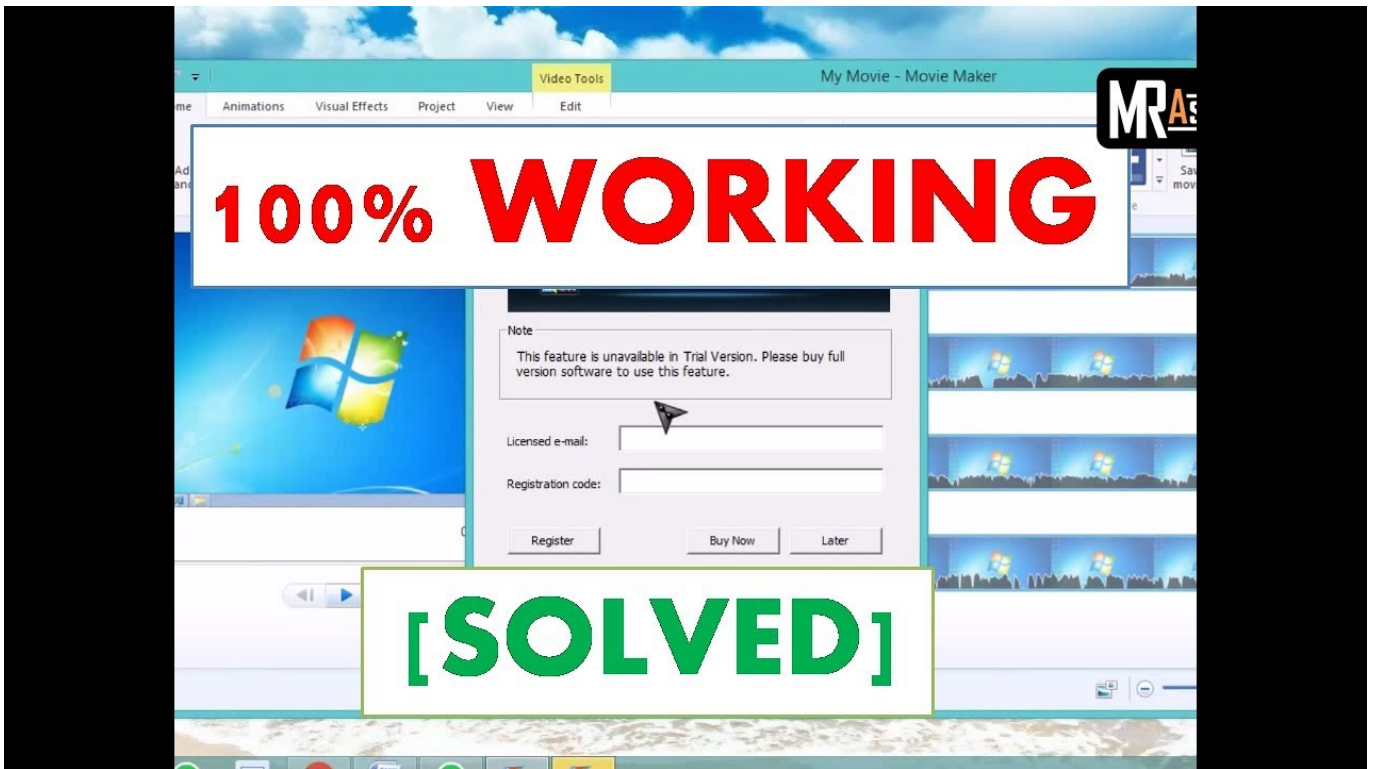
Video Tools
My Movie - Movie Maker
me Animations Visual Effects Project View Edit
MRAS
Ad
and
Sa
mov
100% WORKING
Note
This feature is unavailable in Trial Version. Please buy full version software to use this feature.
Licensed e-mail:
Registration code:
Register
Buy Now
Later
[SOLVED]